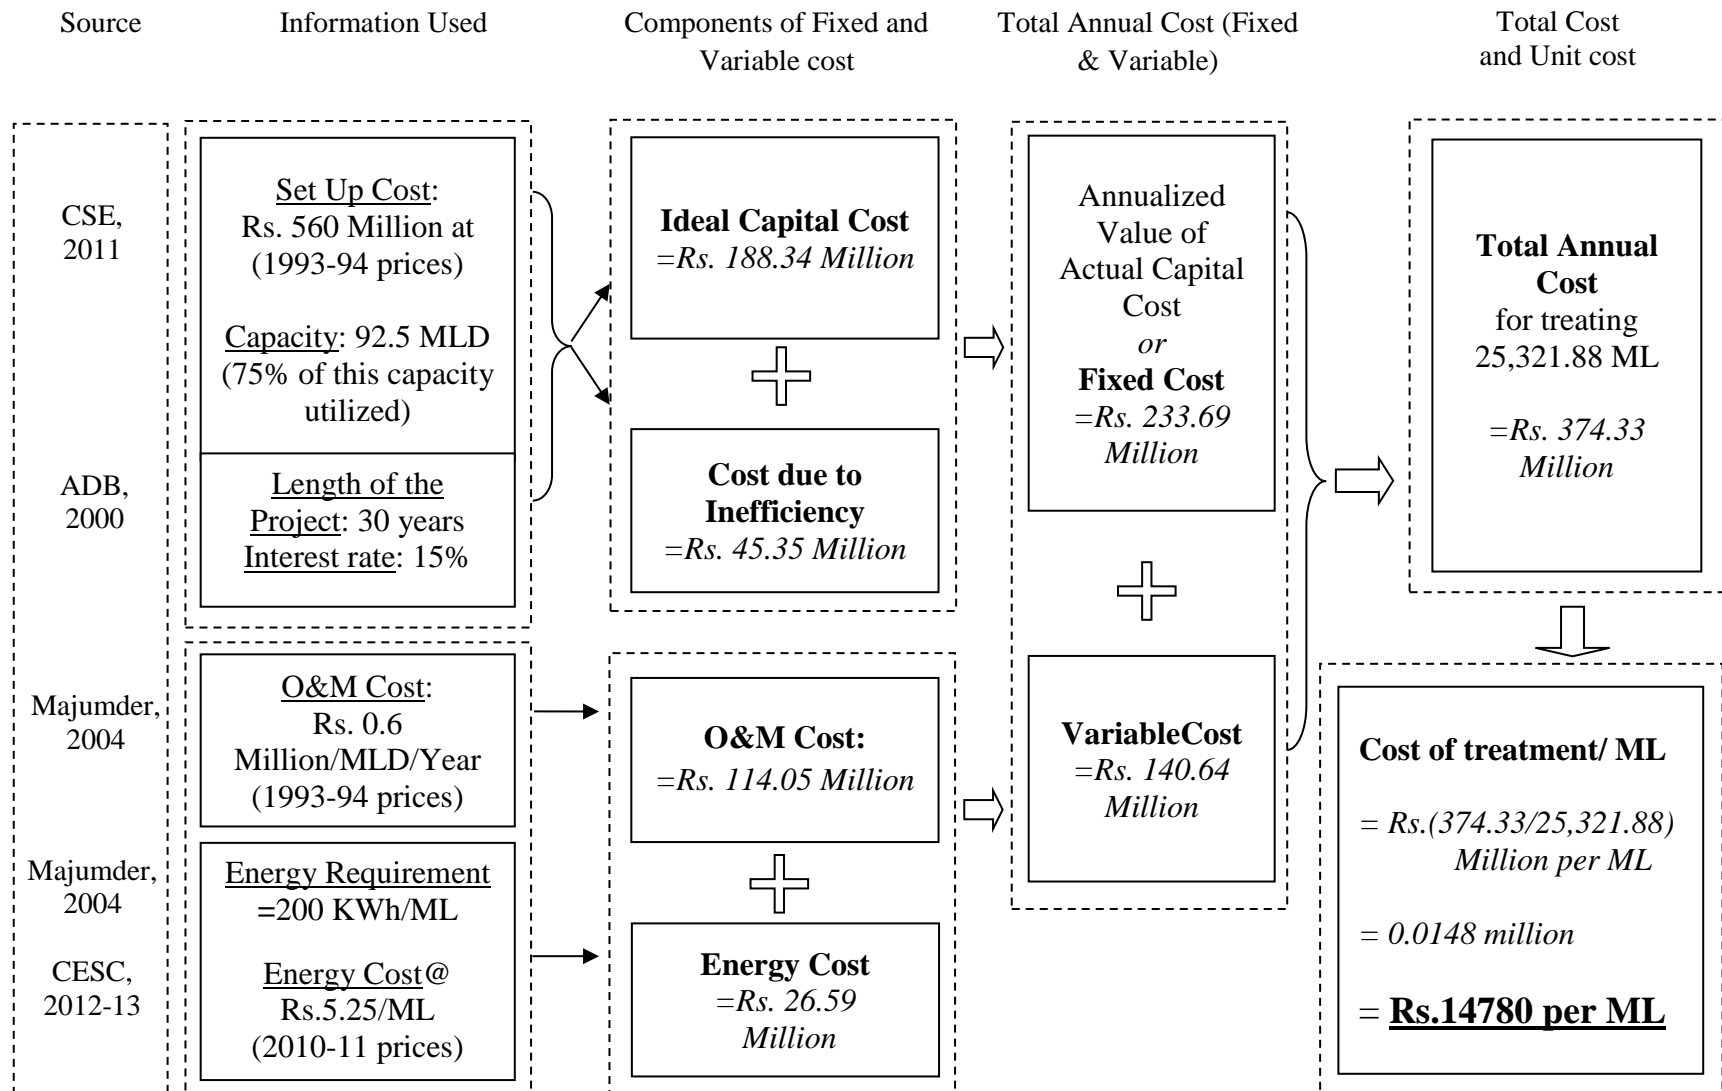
Source

Information Used

Components of Fixed and Variable cost

Total Annual Cost (Fixed & Variable)

Total Cost and Unit cost

CSE, 2011

ADB, 2000

Majumder, 2004

Majumder, 2004

CESC, 2012-13

Set Up Cost: Rs. 560 Million at (1993-94 prices)

Capacity: 92.5 MLD (75% of this capacity utilized)

Length of the Project: 30 years Interest rate: 15%

O&M Cost: Rs. 0.6 Million/MLD/Year (1993-94 prices)

Energy Requirement =200 KWh/ML

Energy Cost@ Rs.5.25/ML (2010-11 prices)

**Ideal Capital Cost**
*=Rs. 188.34 Million*

**Cost due to Inefficiency**
*=Rs. 45.35 Million*

**O&M Cost:**
*=Rs. 114.05 Million*

**Energy Cost**
*=Rs. 26.59 Million*

Annualized Value of Actual Capital Cost
*or*
**Fixed Cost**
*=Rs. 233.69 Million*

**VariableCost**
*=Rs. 140.64 Million*

**Total Annual Cost** for treating 25,321.88 ML

*=Rs. 374.33 Million*

**Cost of treatment/ ML**

*= Rs.(374.33/25,321.88) Million per ML*

*= 0.0148 million*

= **Rs.14780 per ML**